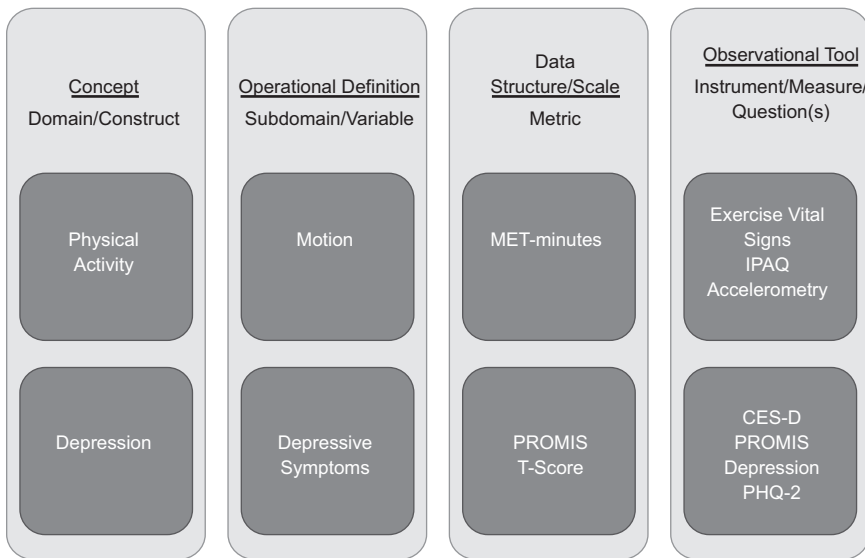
Concept
Domain/Construct

Physical Activity

Depression

Operational Definition
Subdomain/Variable

Motion

Depressive Symptoms

Data
Structure/Scale
Metric

MET-minutes

PROMIS T-Score

Observational Tool
Instrument/Measure/
Question(s)

Exercise Vital Signs
IPAQ
Accelerometry

CES-D
PROMIS Depression
PHQ-2